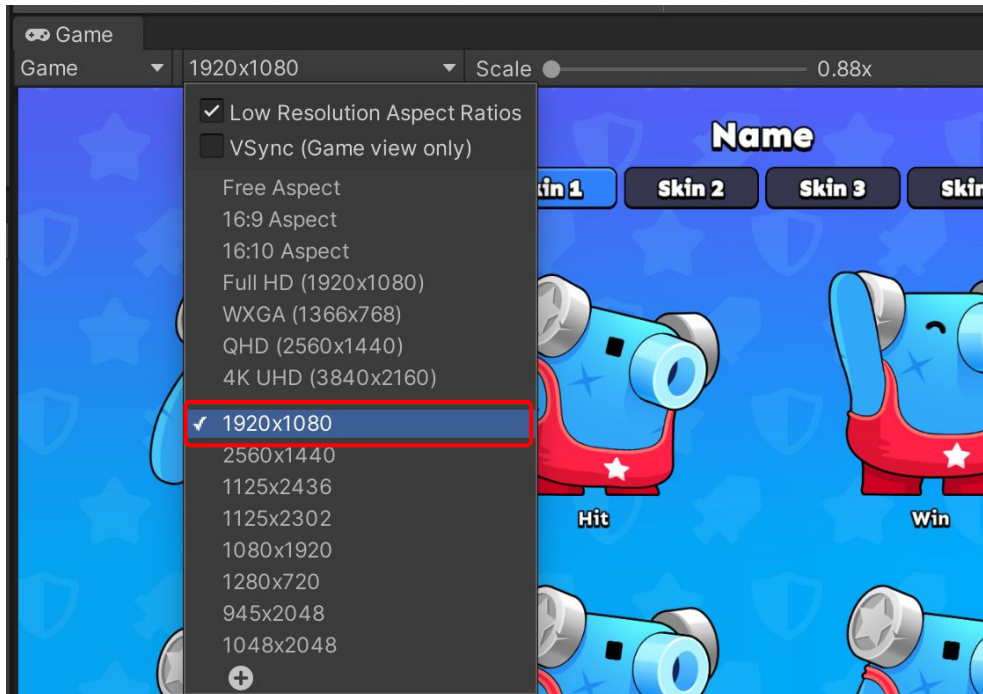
Game
Game
1920x1080
Scale
0.88x
✓ Low Resolution Aspect Ratios
VSync (Game view only)
Free Aspect
16:9 Aspect
16:10 Aspect
Full HD (1920x1080)
WXGA (1366x768)
QHD (2560x1440)
4K UHD (3840x2160)
✓ 1920x1080
2560x1440
1125x2436
1125x2302
1080x1920
1280x720
945x2048
1048x2048
Name
kin 1
Skin 2
Skin 3
Skir
Hit
Win